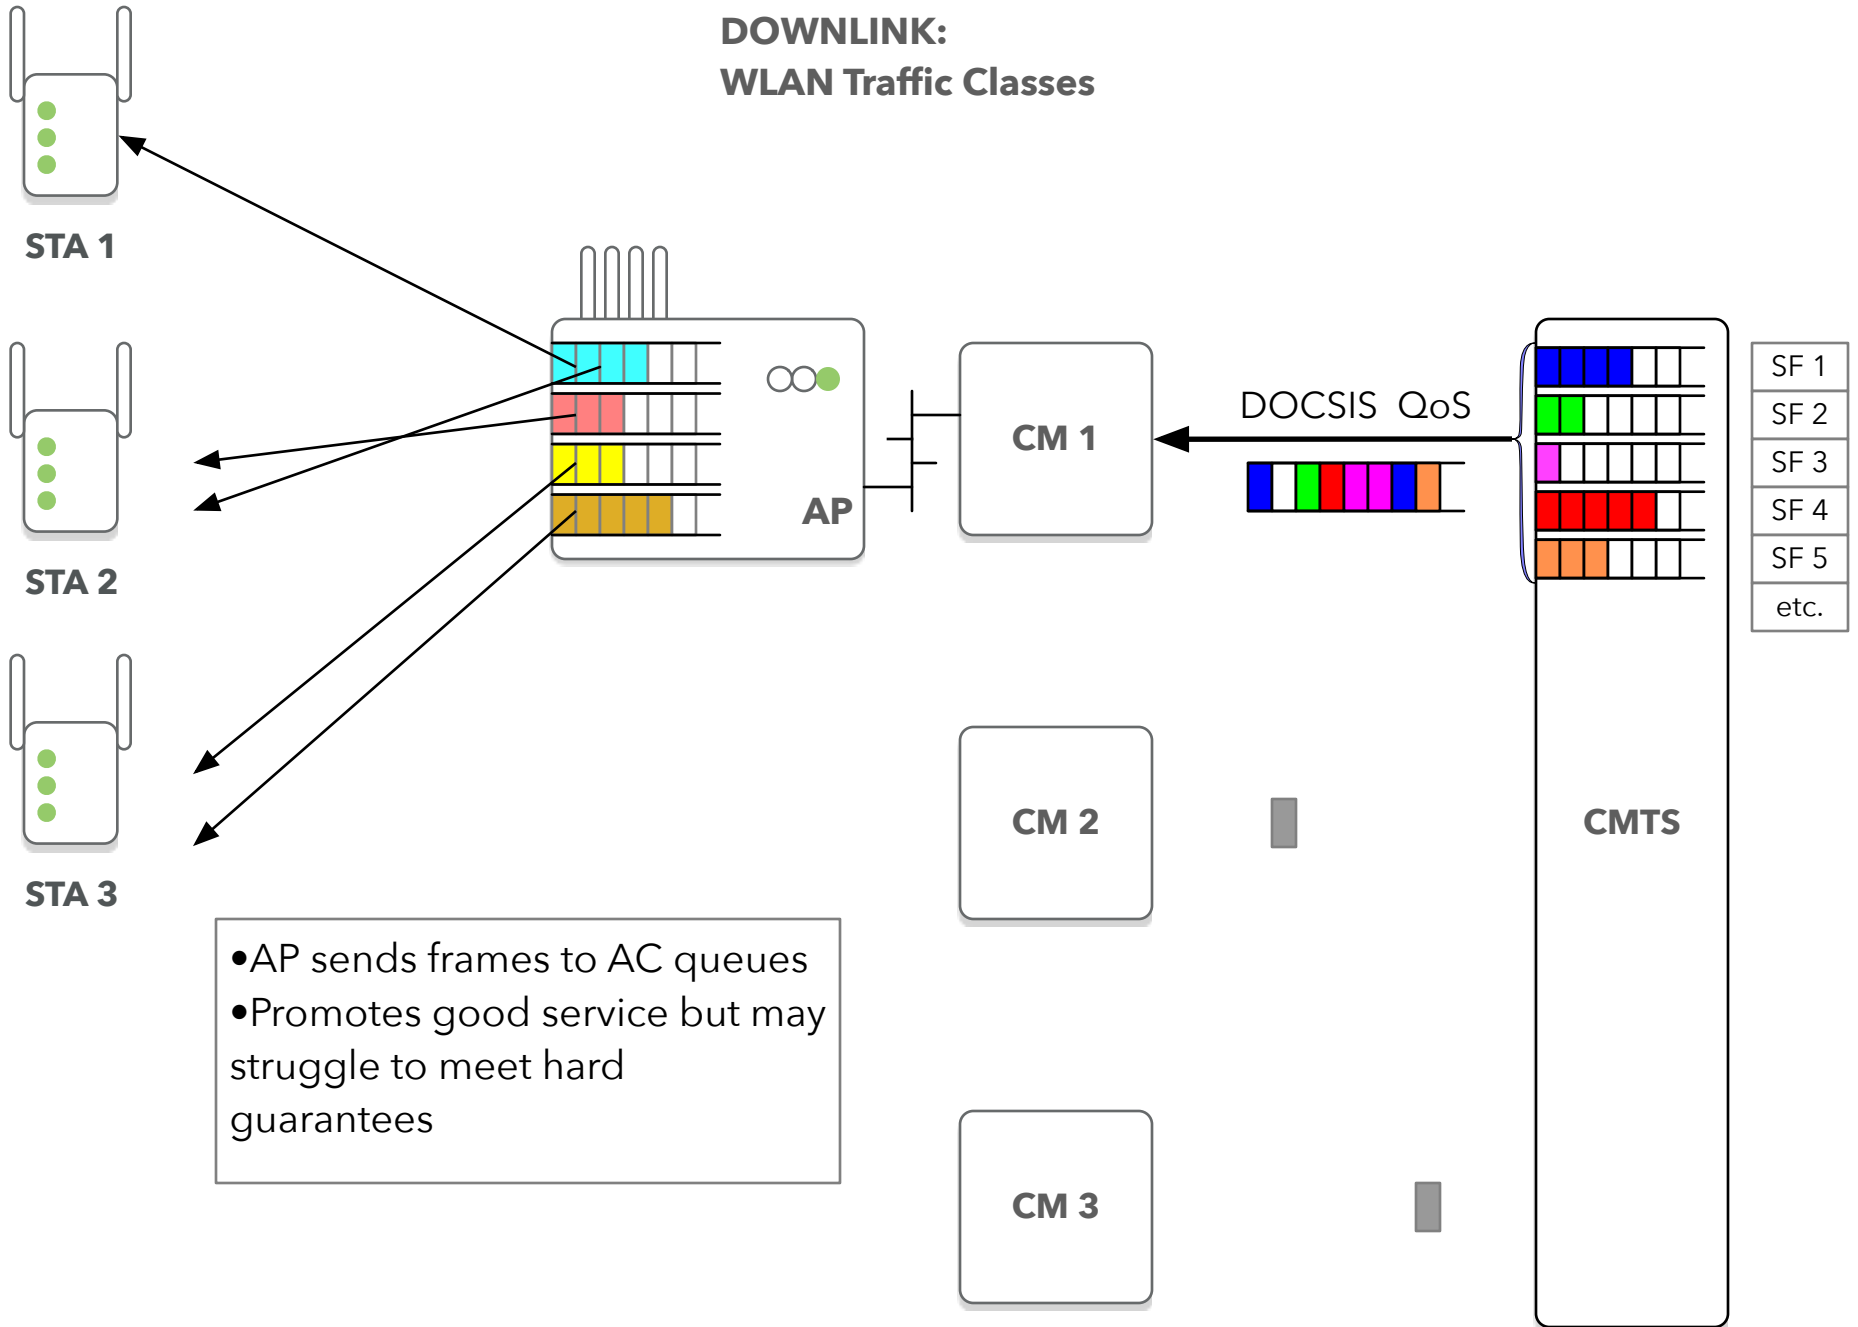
DOWNLINK:
WLAN Traffic Classes

STA 1

STA 2

STA 3

AP

CM 1

DOCSIS QoS

CM 2

CM 3

CMTS

| SF 1 |
|---|
| SF 2 |
| SF 3 |
| SF 4 |
| SF 5 |
| etc. |

•AP sends frames to AC queues
•Promotes good service but may struggle to meet hard guarantees